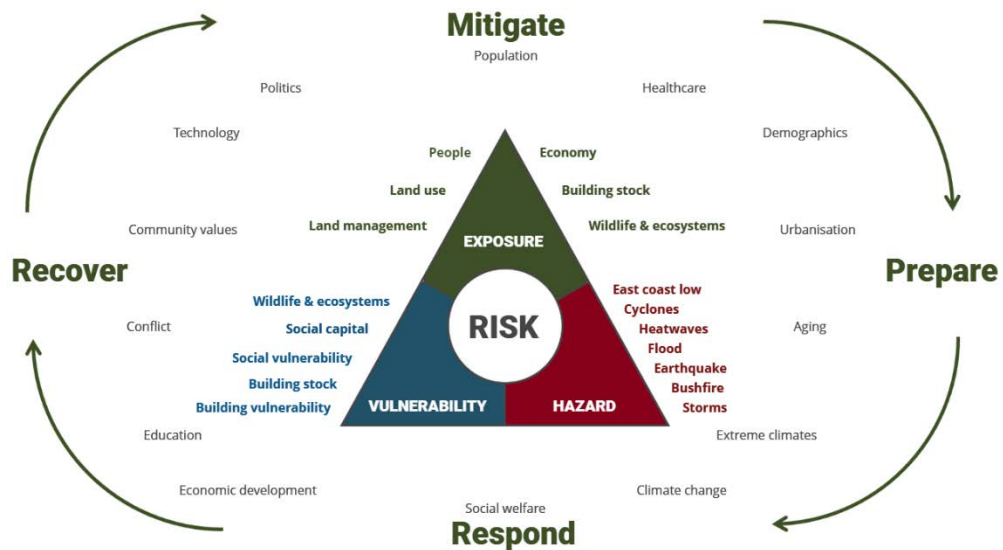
Mitigate

Population

Politics

Healthcare

Technology

Demographics

People

Economy

Land use

Building stock

Land management

Wildlife & ecosystems

Community values

Urbanisation

EXPOSURE

Recover

Prepare

Wildlife & ecosystems

Social capital

RISK

East coast low

Cyclones

Heatwaves

Flood

Earthquake

Bushfire

Storms

Conflict

Aging

Social vulnerability

Building stock

Building vulnerability

VULNERABILITY

HAZARD

Education

Extreme climates

Economic development

Climate change

Social welfare

Respond